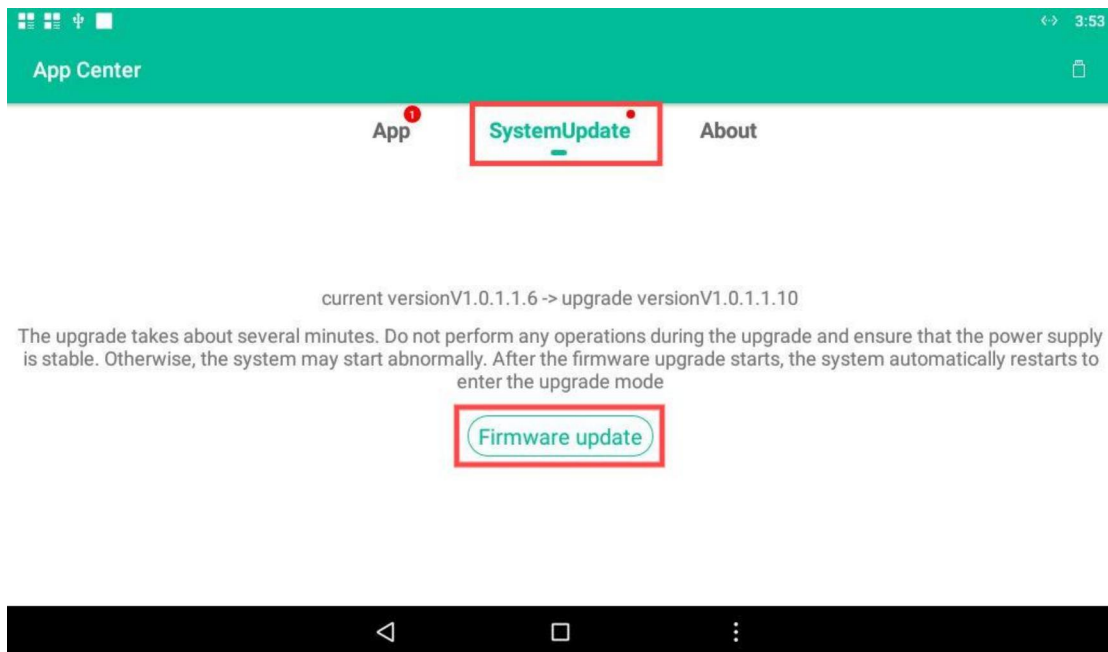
3:53

App Center

App 1 SystemUpdate About

current versionV1.0.1.1.6 -> upgrade versionV1.0.1.1.10

The upgrade takes about several minutes. Do not perform any operations during the upgrade and ensure that the power supply is stable. Otherwise, the system may start abnormally. After the firmware upgrade starts, the system automatically restarts to enter the upgrade mode

Firmware update